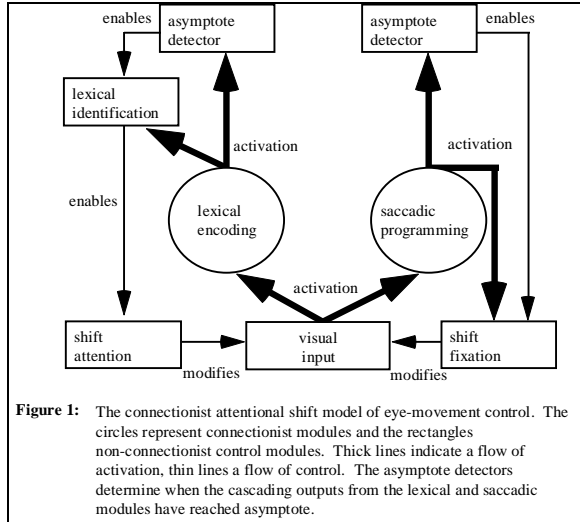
enables

asymptote detector

asymptote detector

enables

lexical identification

activation

activation

enables

lexical encoding

saccadic programming

activation

shift attention

visual input

shift fixation

modifies

modifies

**Figure 1:** The connectionist attentional shift model of eye-movement control. The circles represent connectionist modules and the rectangles non-connectionist control modules. Thick lines indicate a flow of activation, thin lines a flow of control. The asymptote detectors determine when the cascading outputs from the lexical and saccadic modules have reached asymptote.